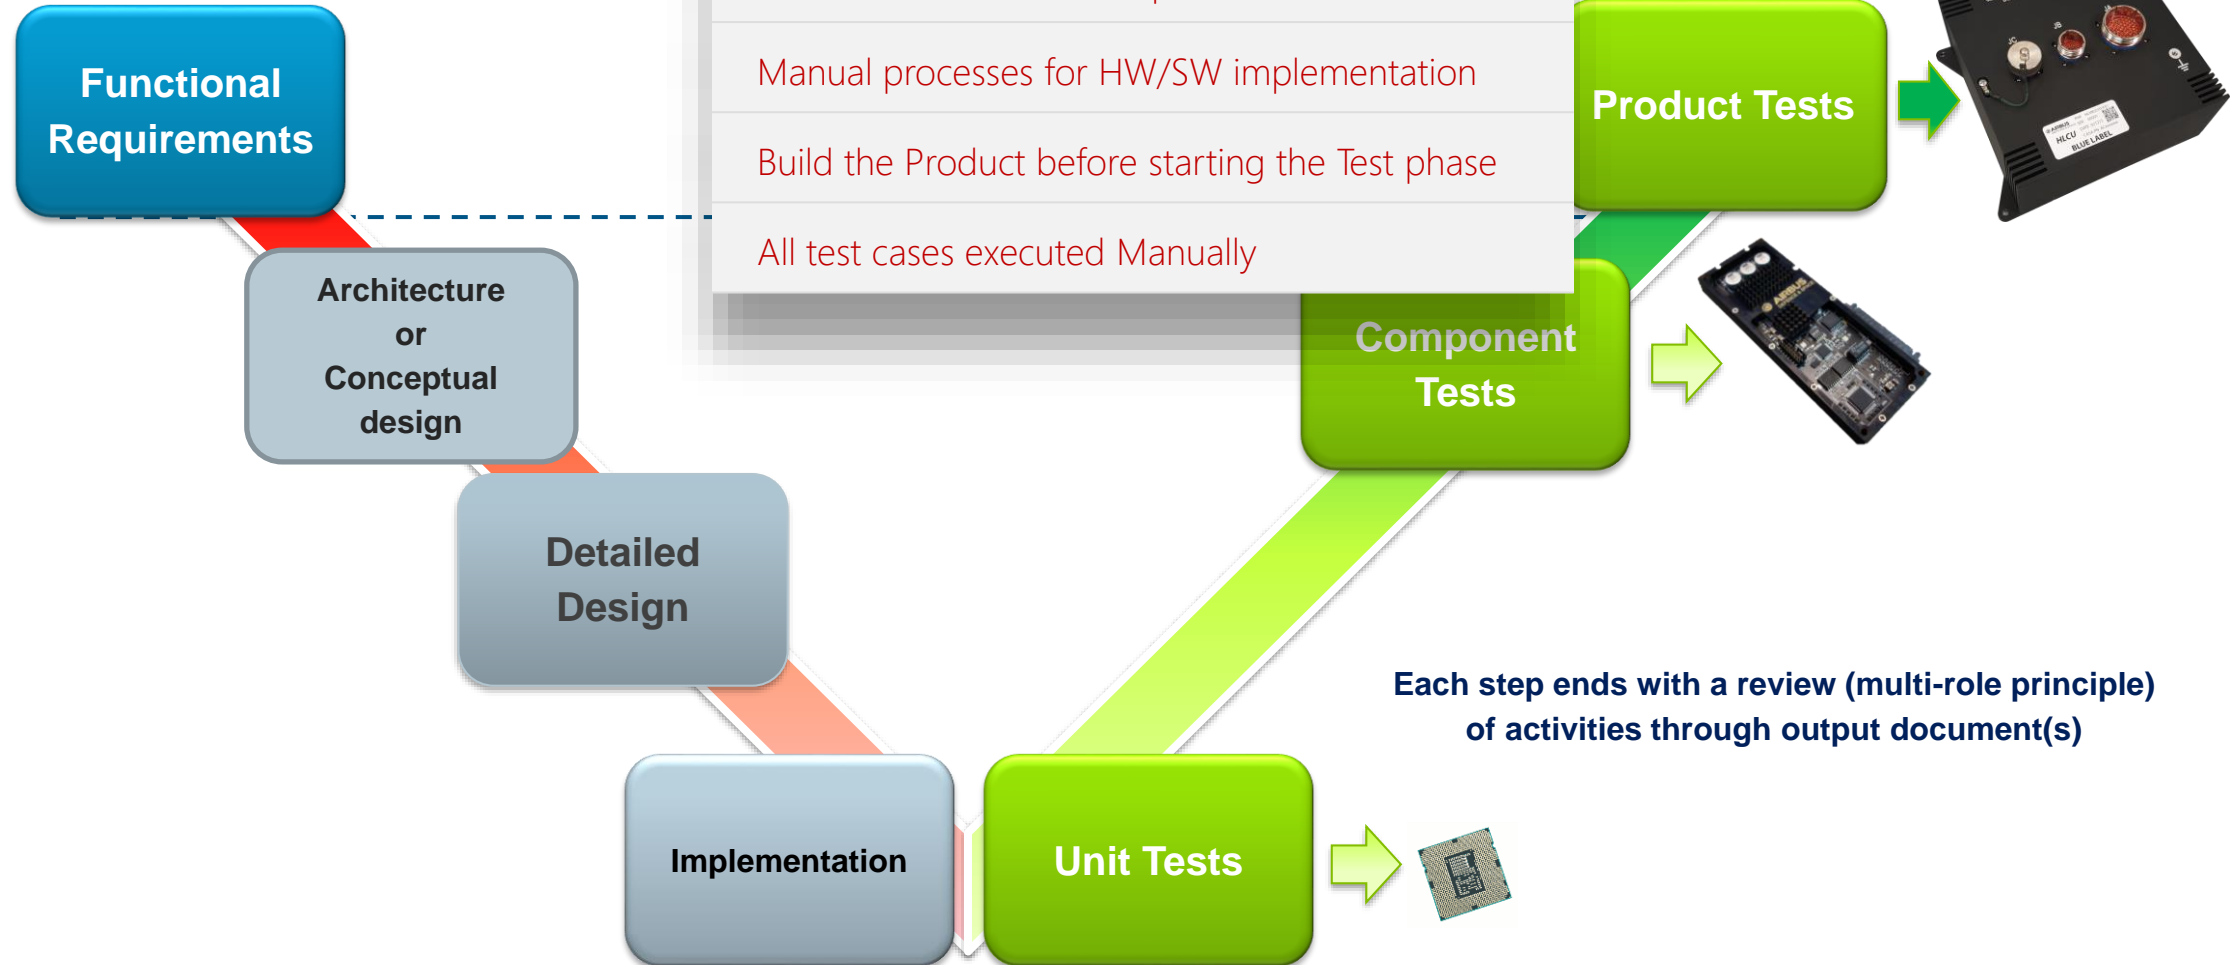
Functional Requirements

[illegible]

Manual processes for HW/SW implementation

Build the Product before starting the Test phase

All test cases executed Manually

Product Tests

Architecture or Conceptual design

Component Tests

Detailed Design

Each step ends with a review (multi-role principle) of activities through output document(s)

Implementation

Unit Tests